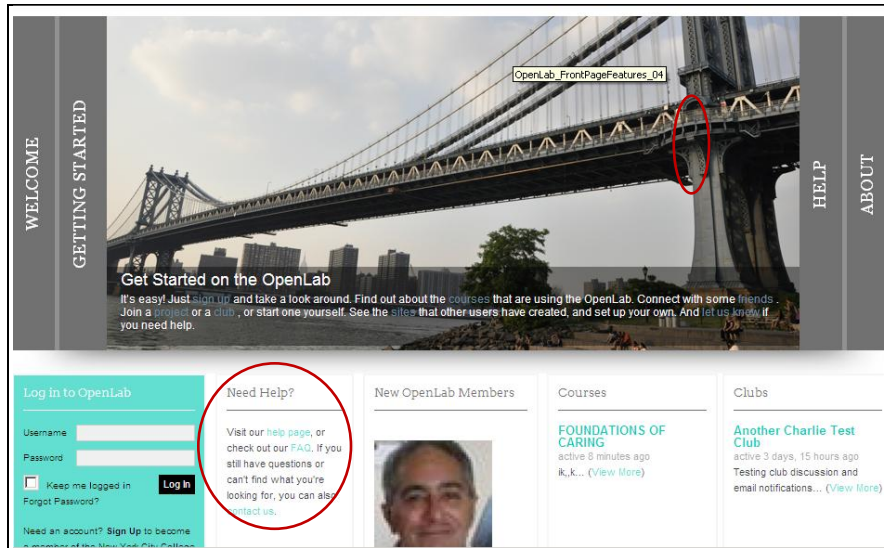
WELCOME

GETTING STARTED

OpenLab_FrontPageFeatures_04

HELP

ABOUT

Get Started on the OpenLab

It's easy! Just sign up and take a look around. Find out about the courses that are using the OpenLab. Connect with some friends. Join a project or a club, or start one yourself. See the sites that other users have created, and set up your own. And let us know if you need help.

Log in to OpenLab

Username

Password

Keep me logged in

Log In

Forgot Password?

Need an account? Sign Up to become a member of the New York City College

Need Help?

Visit our help page, or check out our FAQ. If you still have questions or can't find what you're looking for, you can also contact us.

New OpenLab Members

Courses

FOUNDATIONS OF CARING

active 8 minutes ago

ik,,k... (View More)

Clubs

Another Charlie Test Club

active 3 days, 15 hours ago

Testing club discussion and email notifications... (View More)